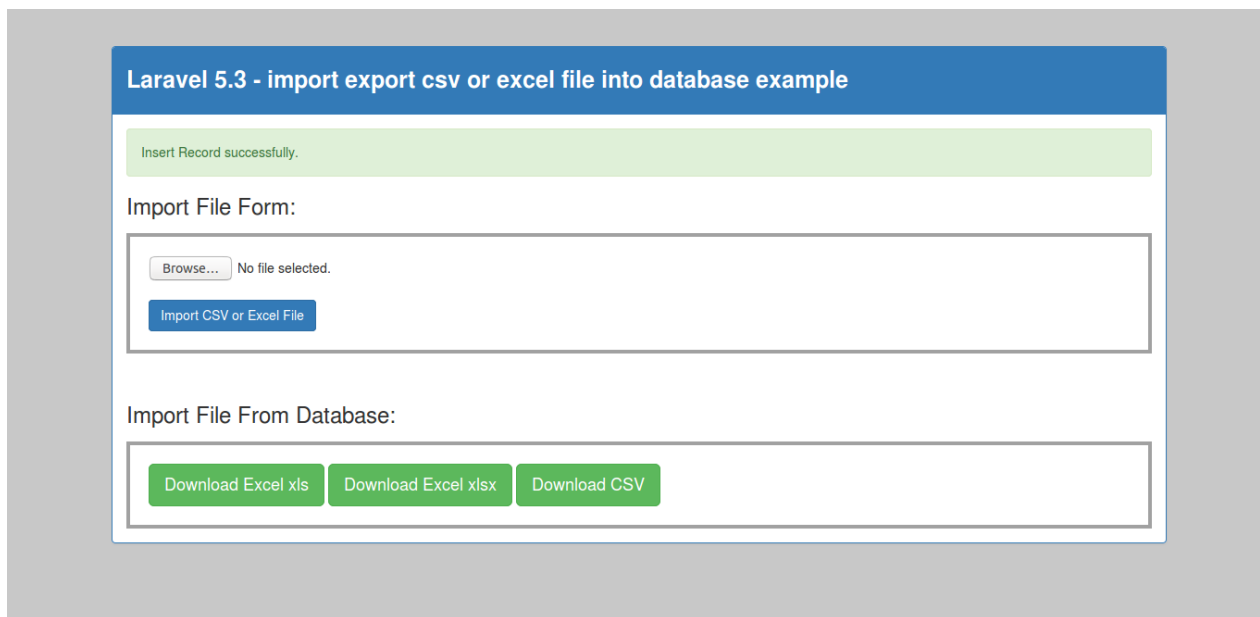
Laravel 5.3 - import export csv or excel file into database example

Insert Record successfully.

Import File Form:

Browse... No file selected.

Import CSV or Excel File

Import File From Database:

Download Excel xls Download Excel xlsx Download CSV